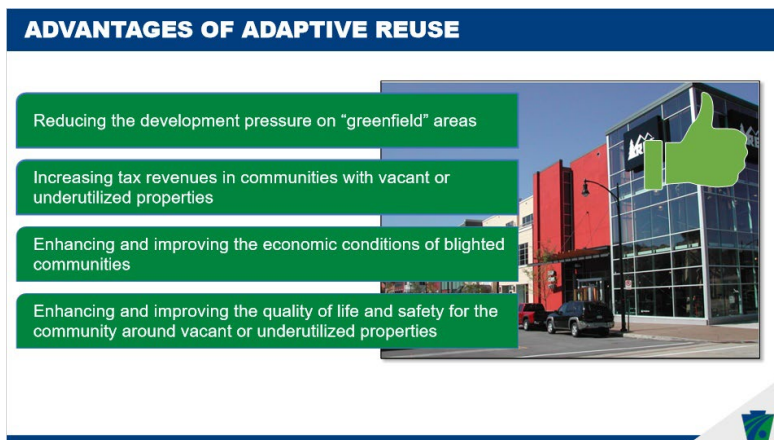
ADVANTAGES OF ADAPTIVE REUSE

Reducing the development pressure on “greenfield” areas

Increasing tax revenues in communities with vacant or underutilized properties

Enhancing and improving the economic conditions of blighted communities

Enhancing and improving the quality of life and safety for the community around vacant or underutilized properties